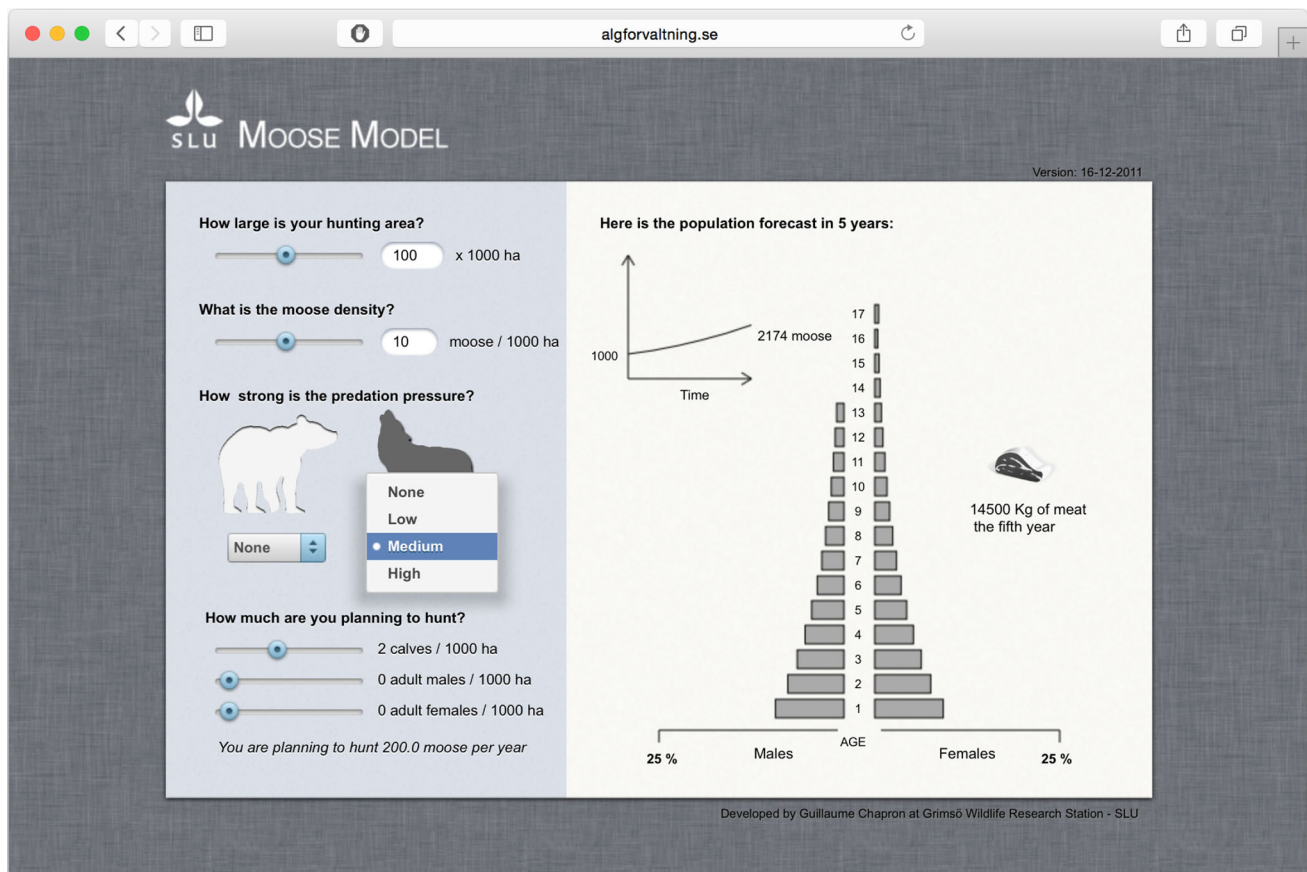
algforvaltning.se

SLU MOOSE MODEL

Version: 16-12-2011

How large is your hunting area?

100 x 1000 ha

What is the moose density?

10 moose / 1000 ha

How strong is the predation pressure?

None

None
Low
Medium
High

How much are you planning to hunt?

2 calves / 1000 ha
0 adult males / 1000 ha
0 adult females / 1000 ha

You are planning to hunt 200.0 moose per year

Here is the population forecast in 5 years:

1000
2174 moose
Time

17
16
15
14
13
12
11
10
9
8
7
6
5
4
3
2
1

14500 Kg of meat the fifth year

AGE
25 % Males Females 25 %

Developed by Guillaume Chapron at Grimsö Wildlife Research Station - SLU